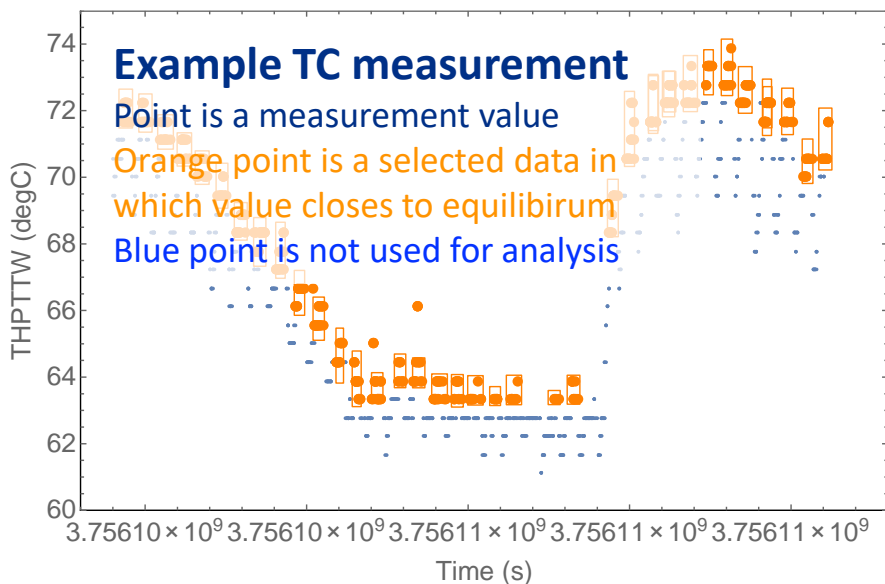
Example TC measurement

Point is a measurement value

Orange point is a selected data in which value closes to equilibirum

Blue point is not used for analysis

74
72
70
68
66
64
62
60

THPTTW (degC)

$3.75610\times10^9$ $3.75610\times10^9$ $3.75610\times10^9$ $3.75611\times10^9$ $3.75611\times10^9$ $3.75611\times10^9$ $3.75611\times10^9$

Time (s)